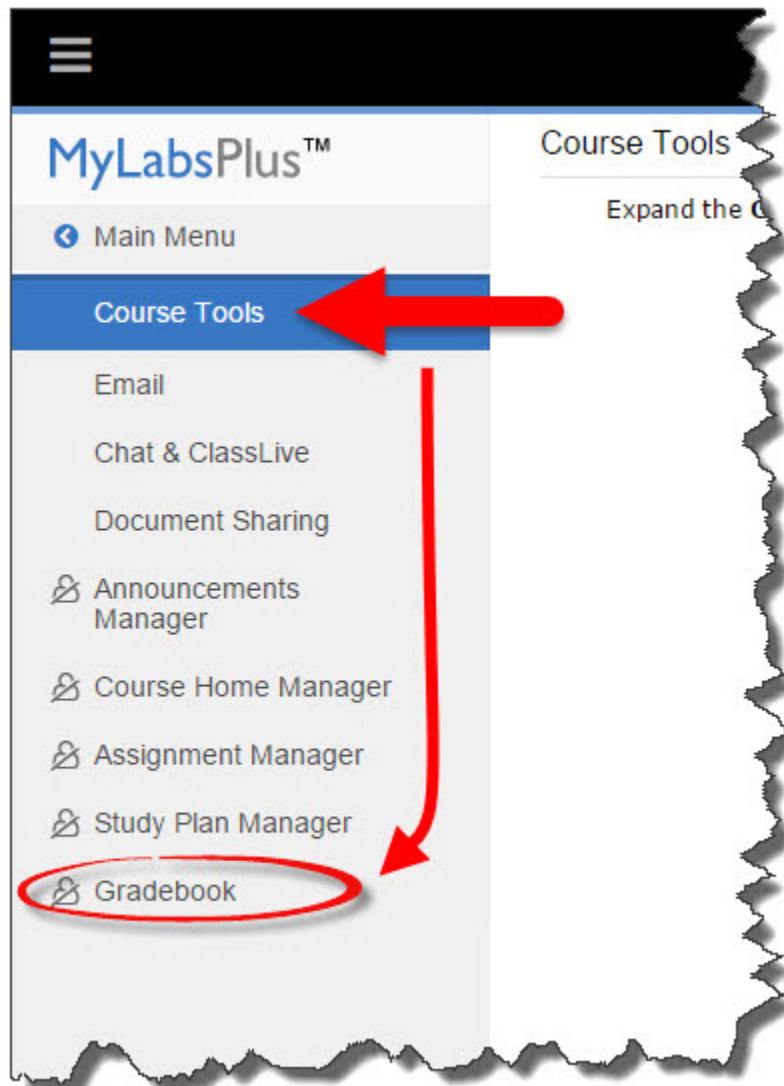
MyLabsPlus™

Course Tools

Expand the C

Main Menu

Course Tools

Email

Chat & ClassLive

Document Sharing

Announcements Manager

Course Home Manager

Assignment Manager

Study Plan Manager

Gradebook